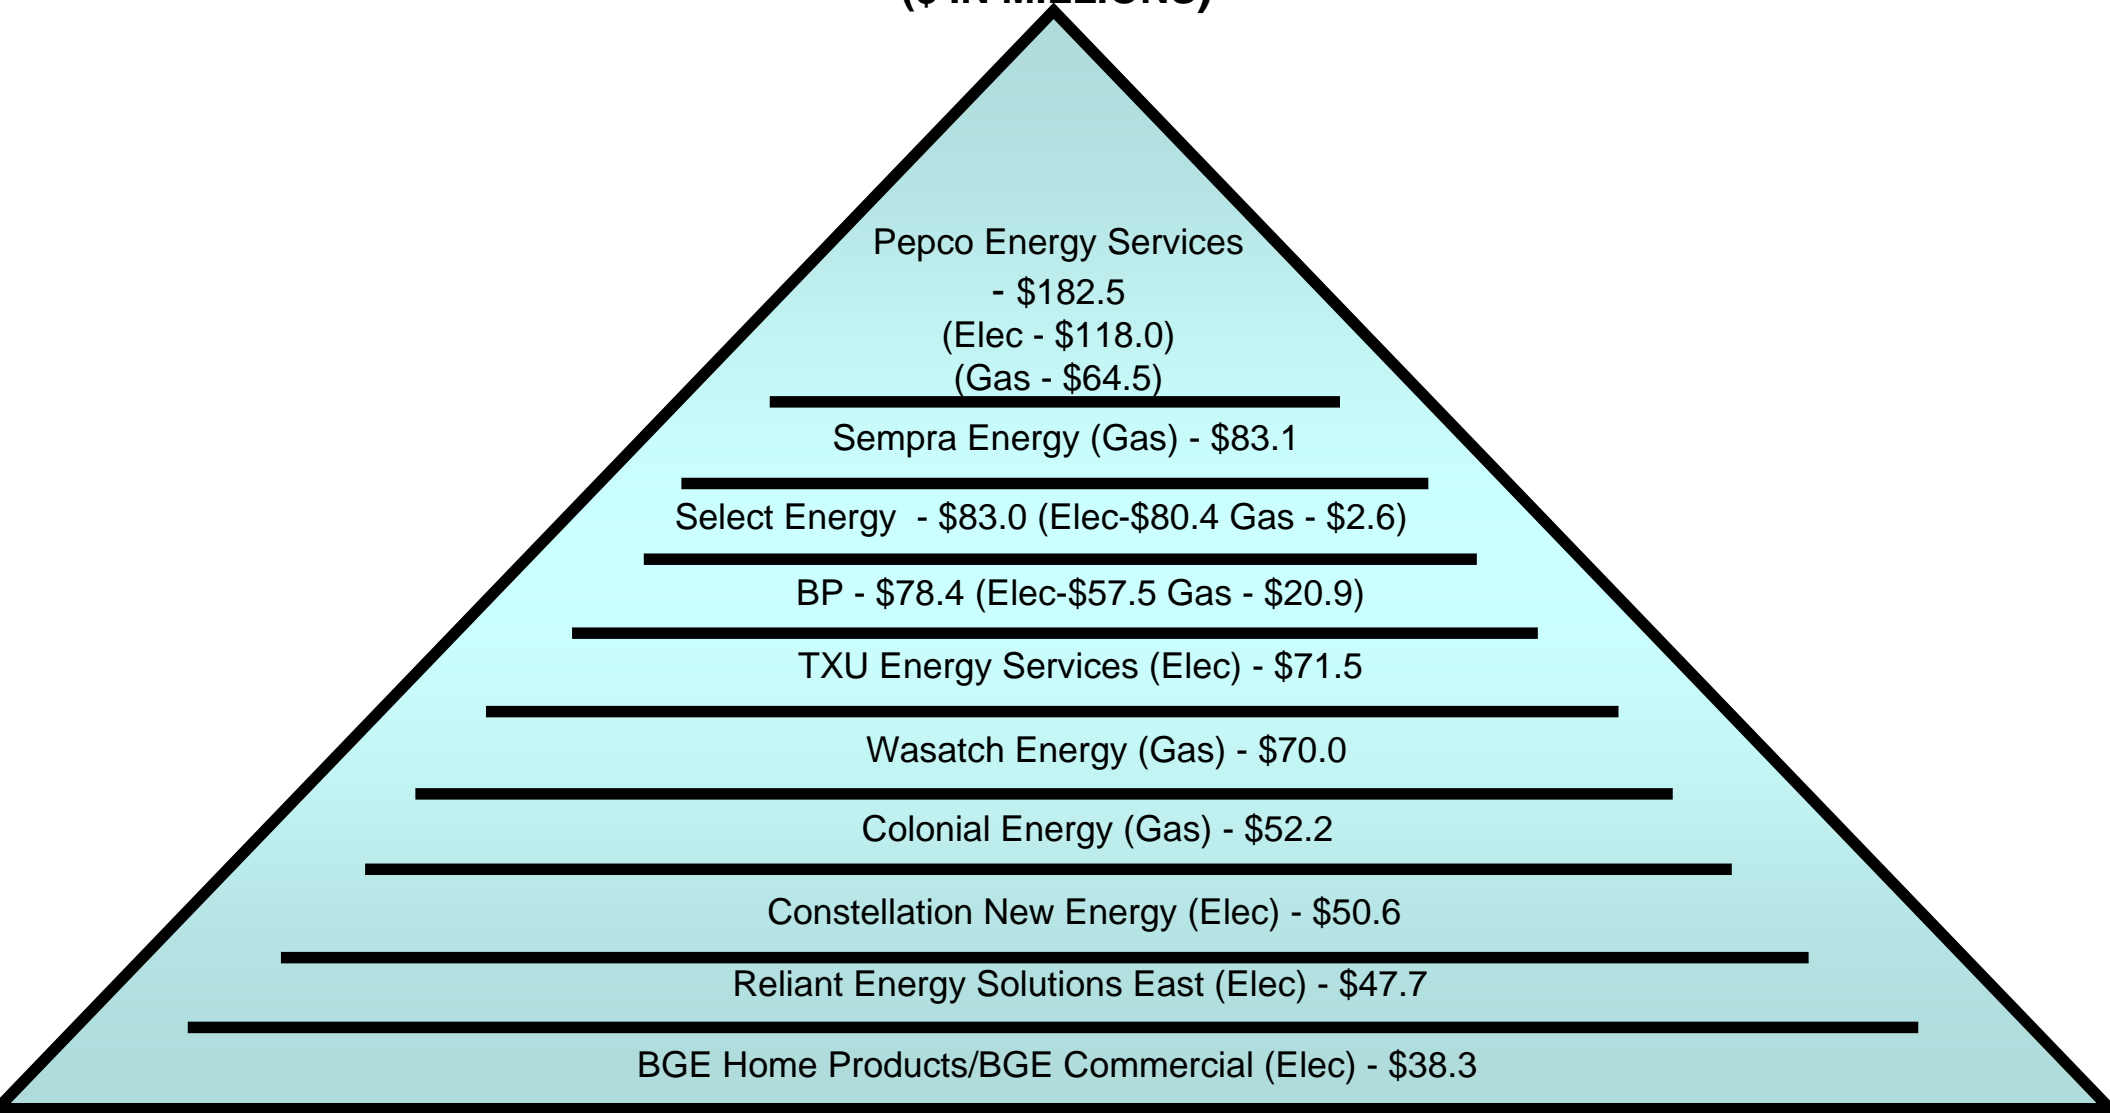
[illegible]

Pepco Energy Services - $182.5 (Elec - $118.0) (Gas - $64.5)

Sempra Energy (Gas) - $83.1

Select Energy - $83.0 (Elec-$80.4 Gas - $2.6)

BP - $78.4 (Elec-$57.5 Gas - $20.9)

TXU Energy Services (Elec) - $71.5

Wasatch Energy (Gas) - $70.0

Colonial Energy (Gas) - $52.2

Constellation New Energy (Elec) - $50.6

Reliant Energy Solutions East (Elec) - $47.7

BGE Home Products/BGE Commercial (Elec) - $38.3